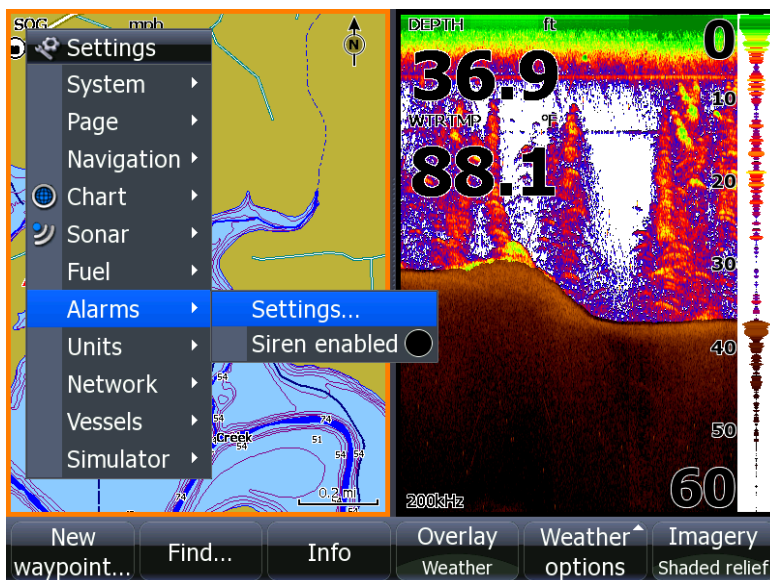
SOG mph

N

Settings
System
Page
Navigation
Chart
Sonar
Fuel
Alarms
Units
Network
Vessels
Simulator

Settings...
Siren enabled

54
54
74
Creek
54
51
54
54
74
0.2 mi

DEPTH ft
36.9
WTRTMP °F
88.1

0
10
20
30
40
50
60
200kHz

New waypoint...
Find...
Info
Overlay
Weather
Weather options
Imagery
Shaded relief